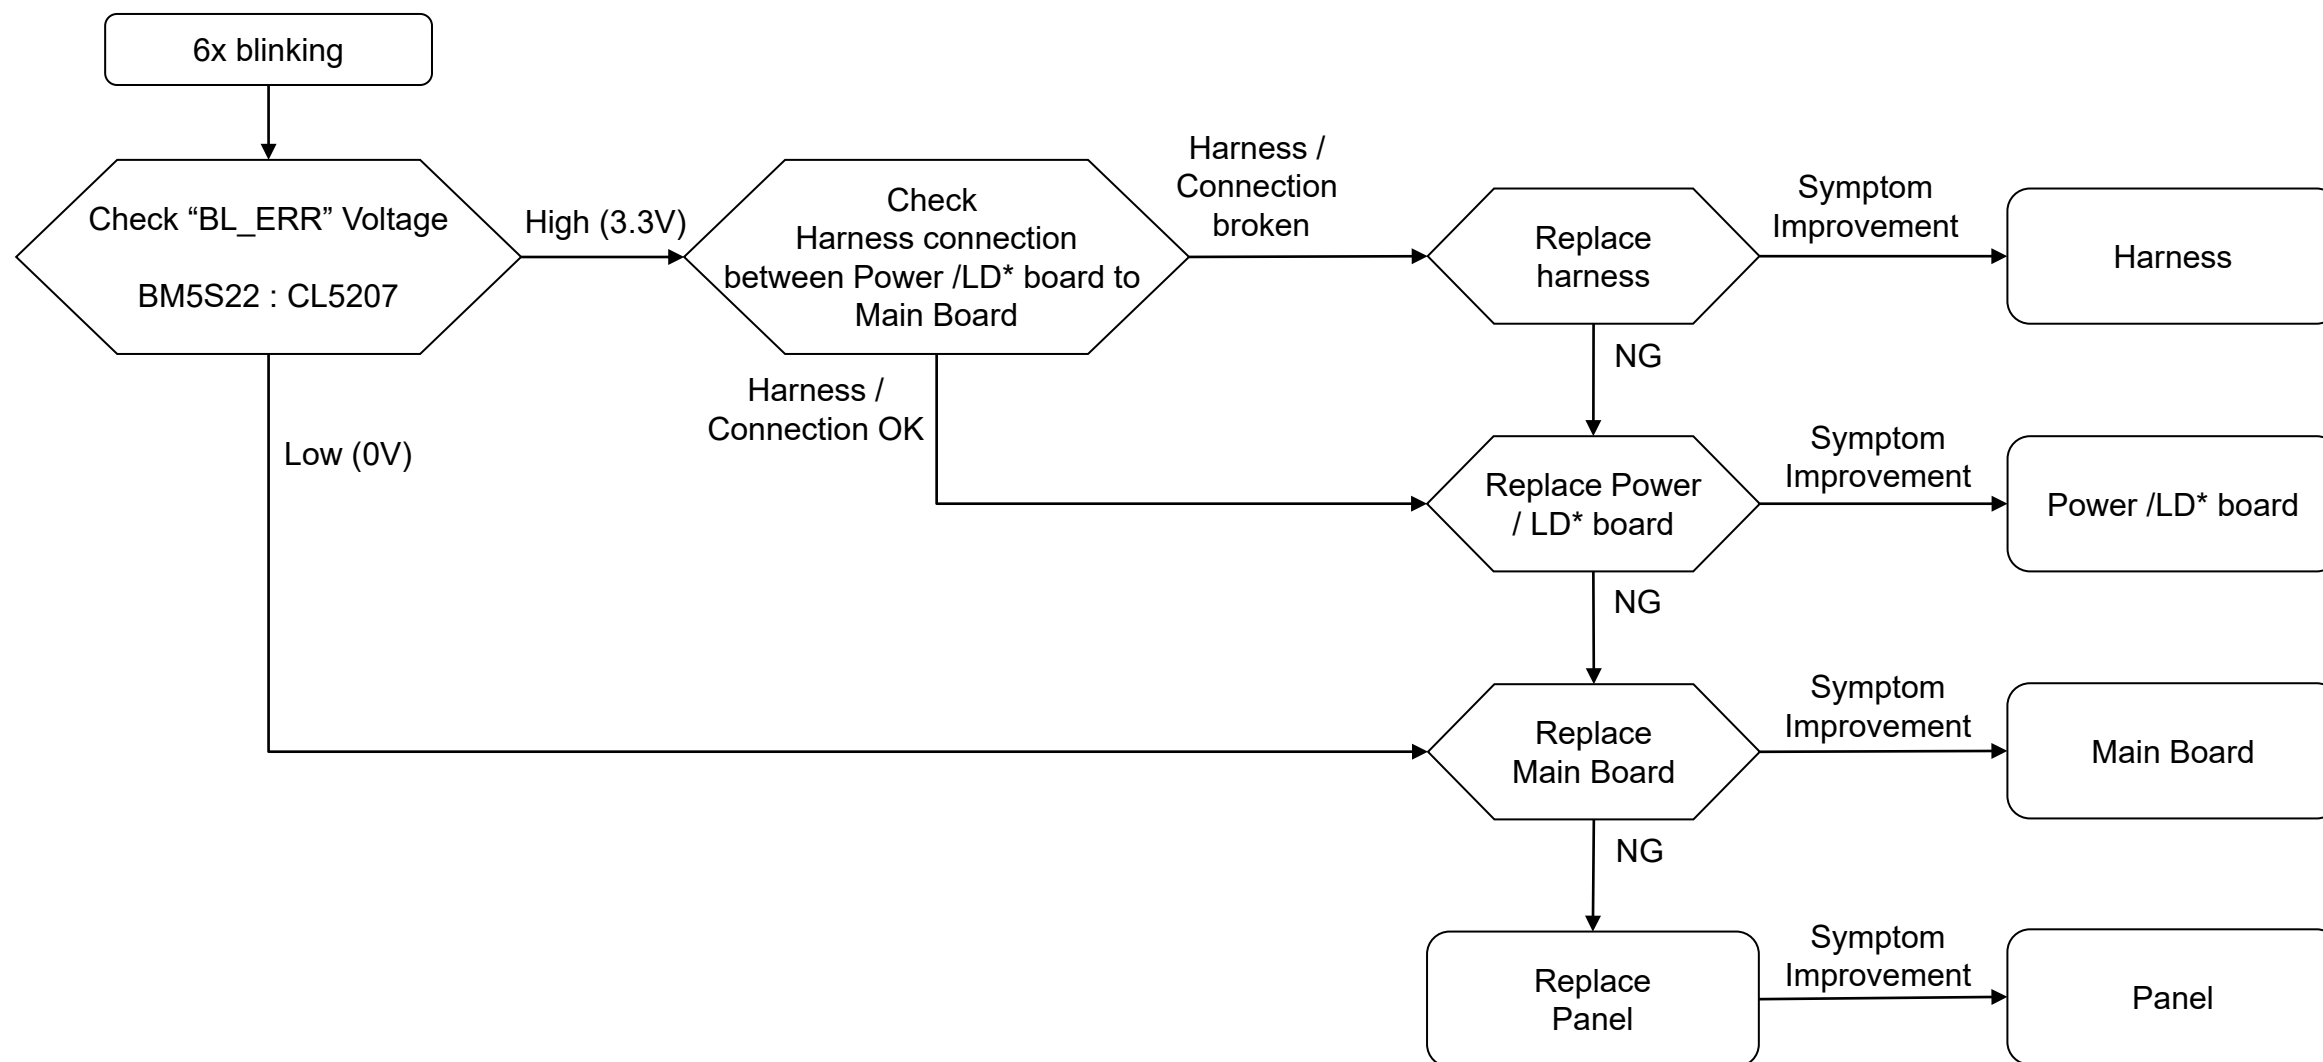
6x blinking

Check “BL_ERR” Voltage

BM5S22 : CL5207

High (3.3V)

Check Harness connection between Power /LD* board to Main Board

Harness / Connection broken

Replace harness

Symptom Improvement

Harness

NG

Harness / Connection OK

Low (0V)

Replace Power / LD* board

Symptom Improvement

Power /LD* board

NG

Replace Main Board

Symptom Improvement

Main Board

NG

Replace Panel

Symptom Improvement

Panel